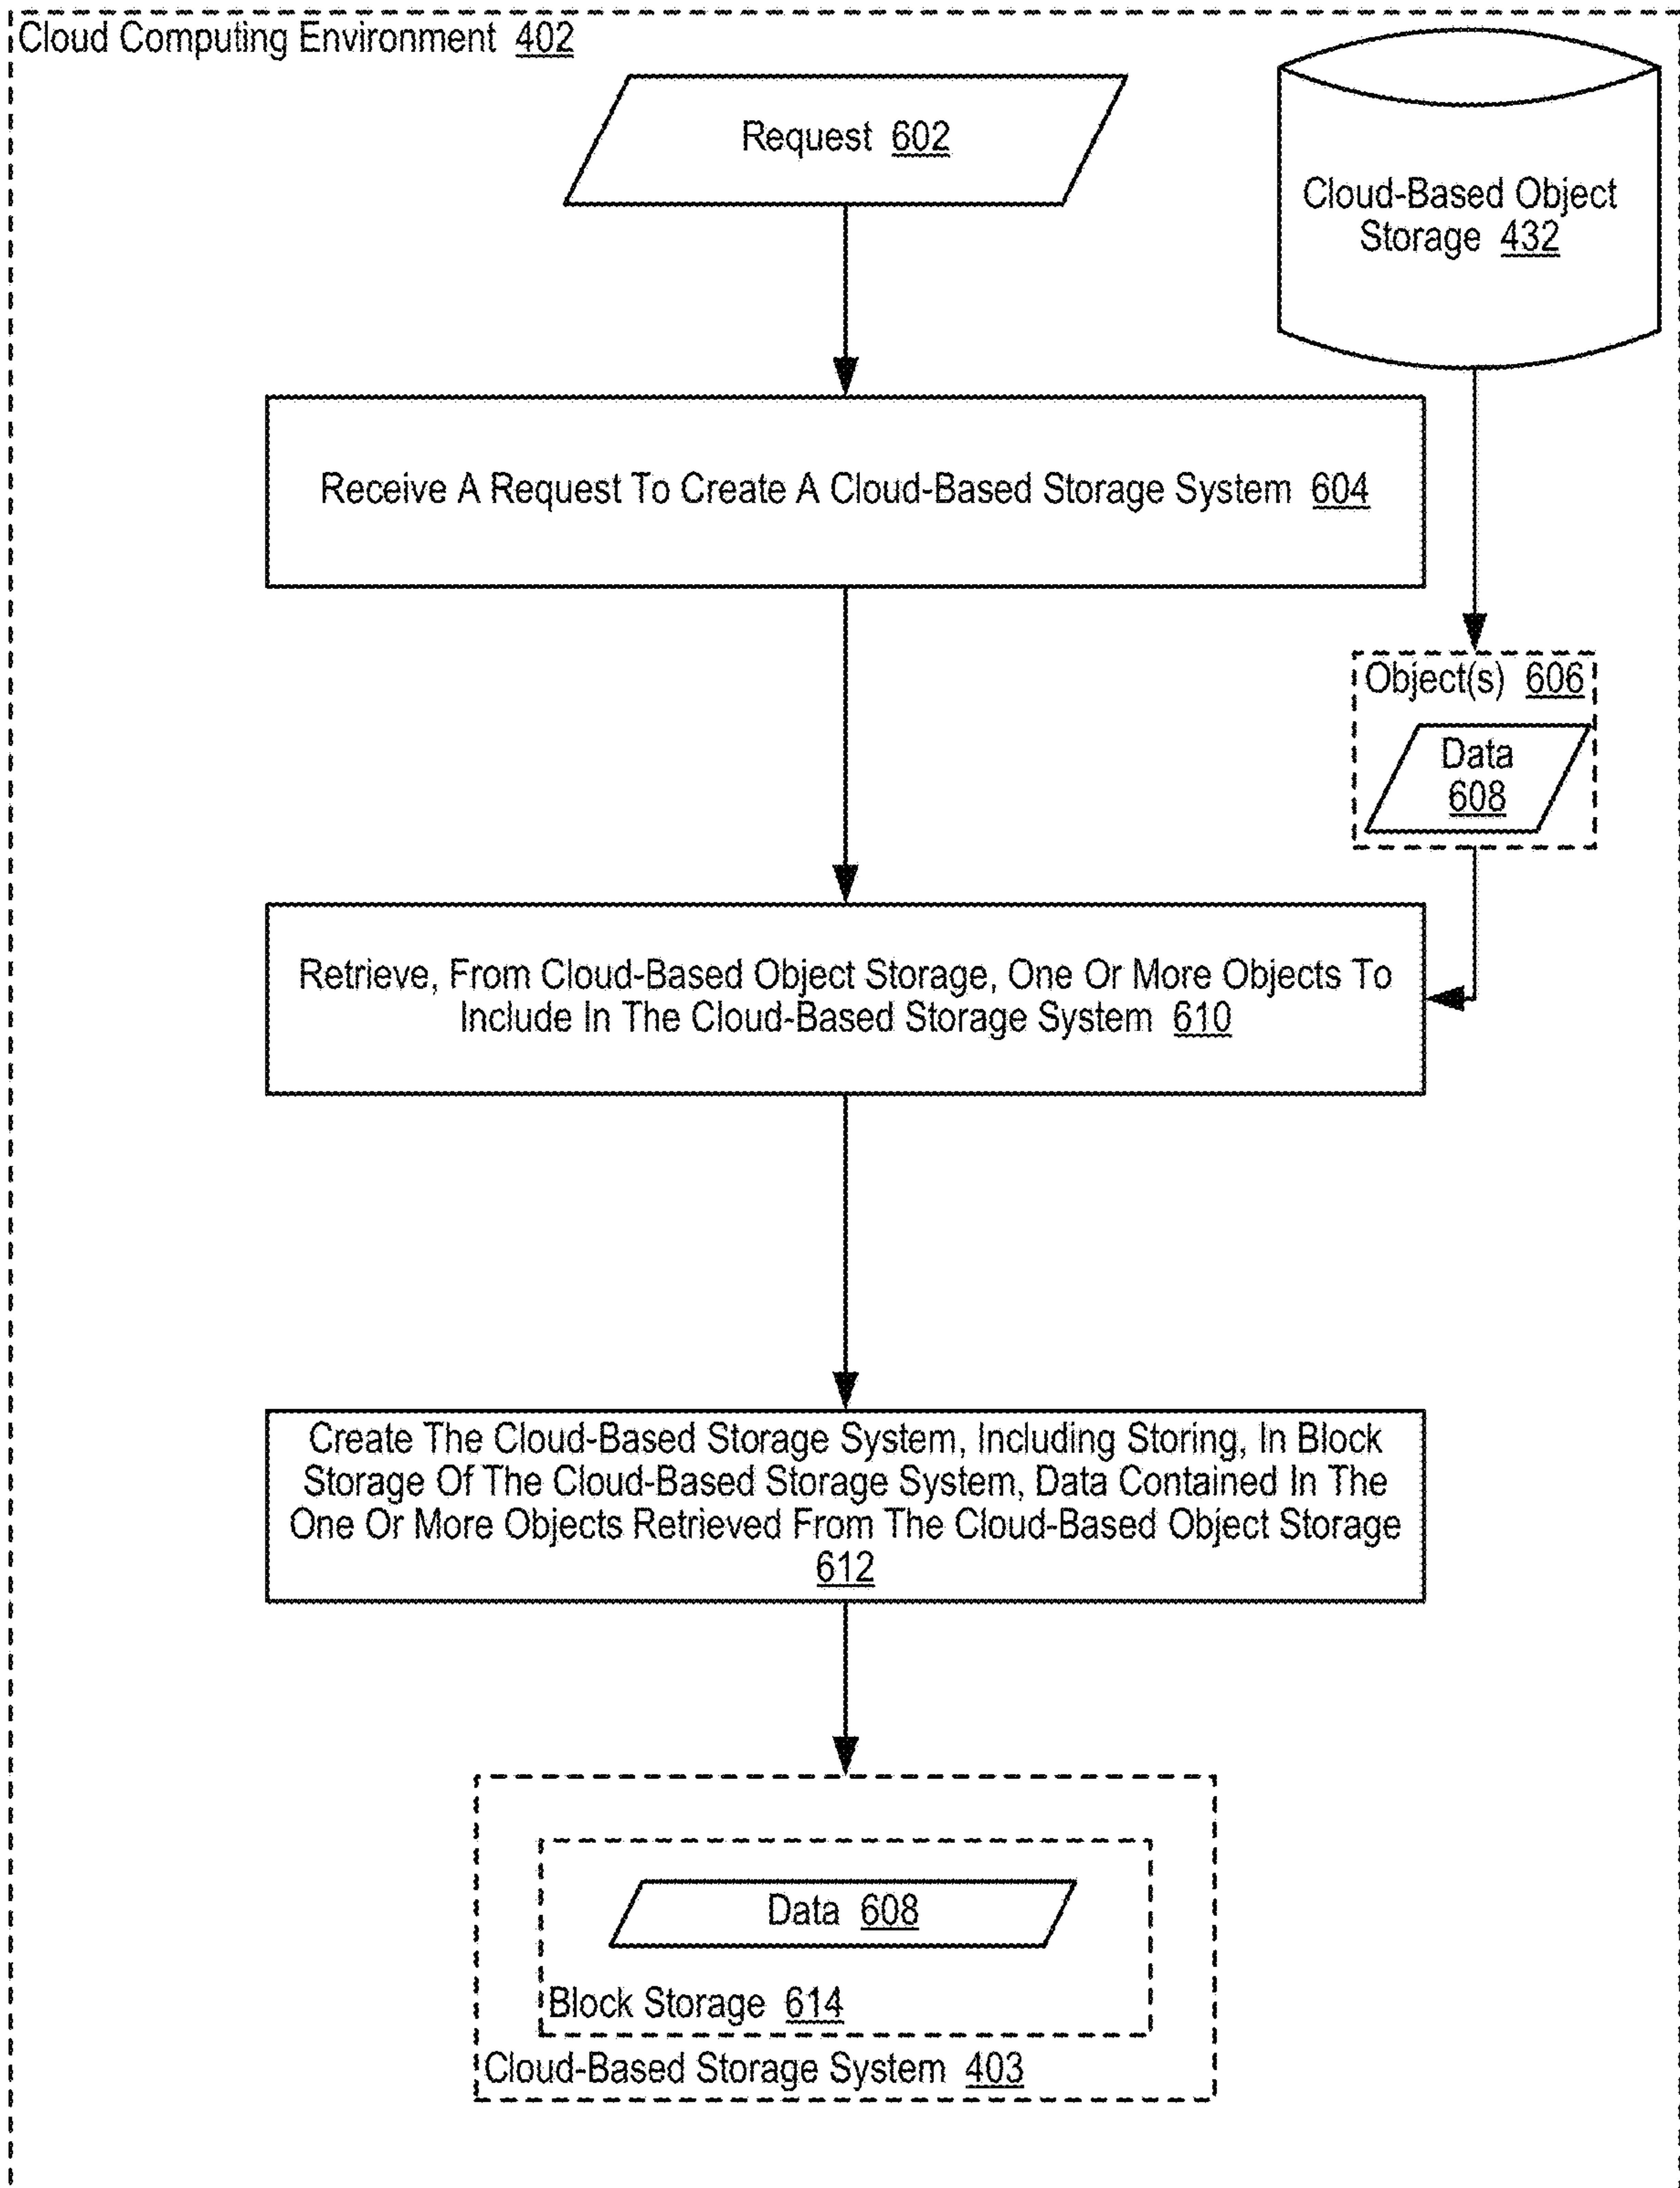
Cloud Computing Environment 402

Request 602

Cloud-Based Object Storage 432

Receive A Request To Create A Cloud-Based Storage System 604

Object(s) 606

Data 608

Retrieve, From Cloud-Based Object Storage, One Or More Objects To Include In The Cloud-Based Storage System 610

Create The Cloud-Based Storage System, Including Storing, In Block Storage Of The Cloud-Based Storage System, Data Contained In The One Or More Objects Retrieved From The Cloud-Based Object Storage 612

Data 608

Block Storage 614

Cloud-Based Storage System 403